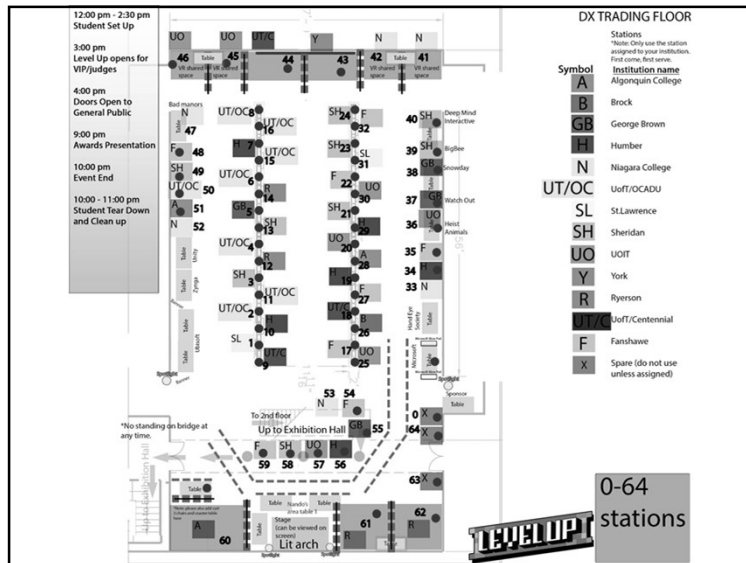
12:00 pm - 2:30 pm
Student Set Up

3:00 pm
Level Up opens for VIP/judges

4:00 pm
Doors Open to General Public

9:00 pm
Awards Presentation

10:00 pm
Event End

10:00 - 11:00 pm
Student Tear Down and Clean up

DX TRADING FLOOR

Stations
*Note: Only use the station assigned to your institution. First come, first serve.

| Symbol | Institution name |
|---|---|
| A | Algonquin College |
| B | Brock |
| GB | George Brown |
| H | Humber |
| N | Niagara College |
| UT/OC | UofT/OCADU |
| SL | St.Lawrence |
| SH | Sheridan |
| UO | UOIT |
| Y | York |
| R | Ryerson |
| UT/C | UofT/Centennial |
| F | Fanshawe |
| X | Spare (do not use unless assigned) |

UO UO UT/C Y N N
46 45 44 43 42 41
Table VR shared space VR shared space Table VR shared space

Bad manors
N 47
F 48
SH 49
UT/OC 50
A 51
N 52
Table Unity
Table Zynga
Table Ubisoft
Table

UT/OC 16
H 7 UT/OC 15
UT/OC 6
R 14
GB 5
SH 13
UT/OC 4
R 12
SH 3
UT/OC 11
UT/OC 2
H 10
SL 1
UT/C 9

SH 24 F 32
SH 23 SL 31
F 22 UO 30
SH 21 H 29
UO 20 A 28
H 19 SH 27
UT/C 18 F 26
B
F 17 UO 25

40 SH Deep Mind Interactive
39 SH BigBee
38 GB Snowday
Table
37 GB Watch Out
36 UO Heist Animals
35 F
34 H
33 N
Hand Eye Society
Table
Microsoft
Table
Sponsor
Table

53 54
N F
To 2nd floor
Up to Exhibition Hall
GB 55
0 X
64 X

*No standing on bridge at any time.

F SH UO H
59 58 57 56

63 X

Up to Exhibition Hall
Table
A 60
Table Nando's area table 1 Table
Stage (can be viewed on screen)
Lit arch
61 R
62 R

LEVEL UP!

0-64 stations